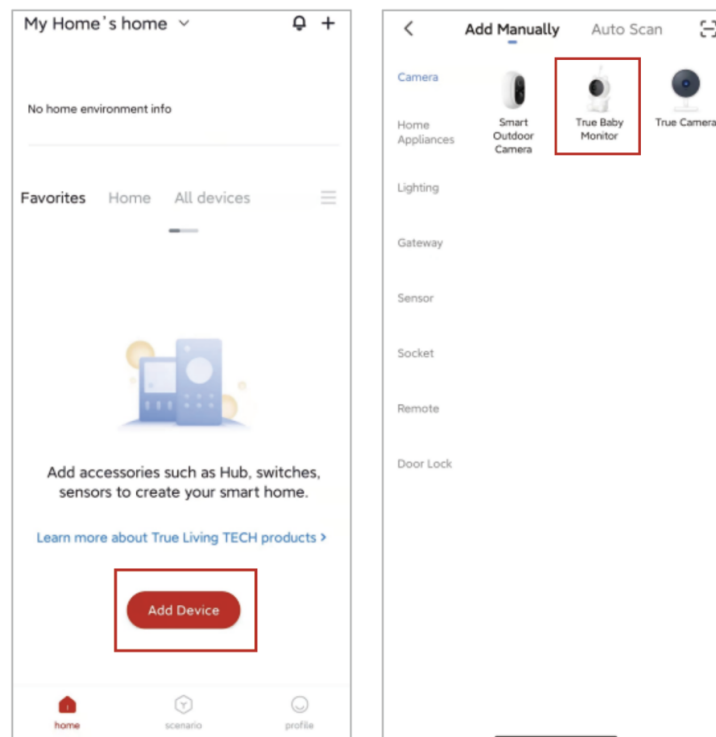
My Home's home

No home environment info

Favorites Home All devices

Add accessories such as Hub, switches, sensors to create your smart home.

Learn more about True Living TECH products >

Add Device

home scenario profile

Add Manually Auto Scan

Camera

Home Appliances

Lighting

Gateway

Sensor

Socket

Remote

Door Lock

Smart Outdoor Camera

True Baby Monitor

True Camera